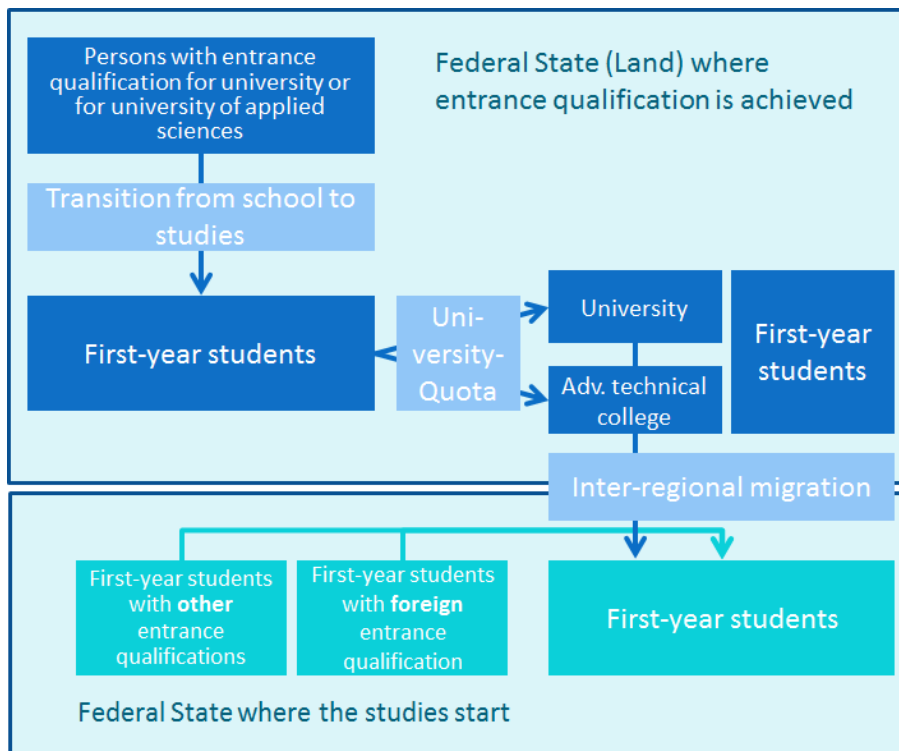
Persons with entrance qualification for university or for university of applied sciences

Federal State (Land) where entrance qualification is achieved

Transition from school to studies

First-year students

University-Quota

University

Adv. technical college

First-year students

Inter-regional migration

First-year students with **other** entrance qualifications

First-year students with **foreign** entrance qualification

First-year students

Federal State where the studies start